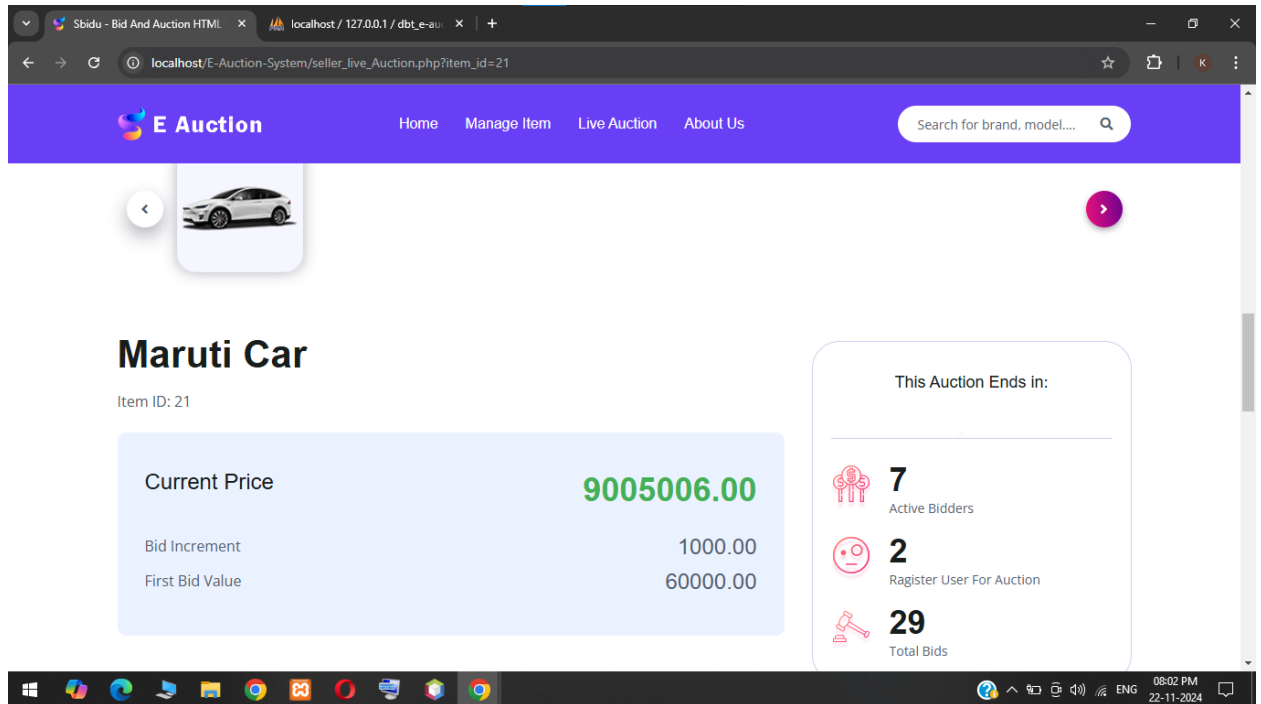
Sbidu - Bid And Auction HTML ×
localhost / 127.0.0.1 / dbt_e-au ×
+

localhost/E-Auction-System/seller_live_Auction.php?item_id=21

K

E Auction

Home Manage Item Live Auction About Us

Search for brand, model....

Maruti Car

Item ID: 21

Current Price 9005006.00

Bid Increment 1000.00

First Bid Value 60000.00

This Auction Ends in:

7
Active Bidders

2
Ragister User For Auction

29
Total Bids

ENG 08:02 PM 22-11-2024